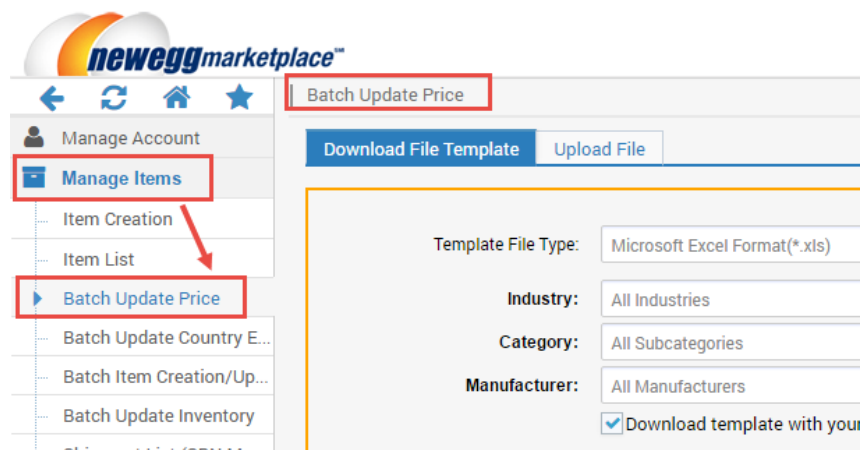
neweggmarketplace℠

Manage Account

Manage Items

Item Creation

Item List

Batch Update Price

Batch Update Country E...

Batch Item Creation/Up...

Batch Update Inventory

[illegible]

Batch Update Price

Download File Template

Upload File

Template File Type: Microsoft Excel Format(*.xls)

Industry: All Industries

Category: All Subcategories

Manufacturer: All Manufacturers

Download template with your